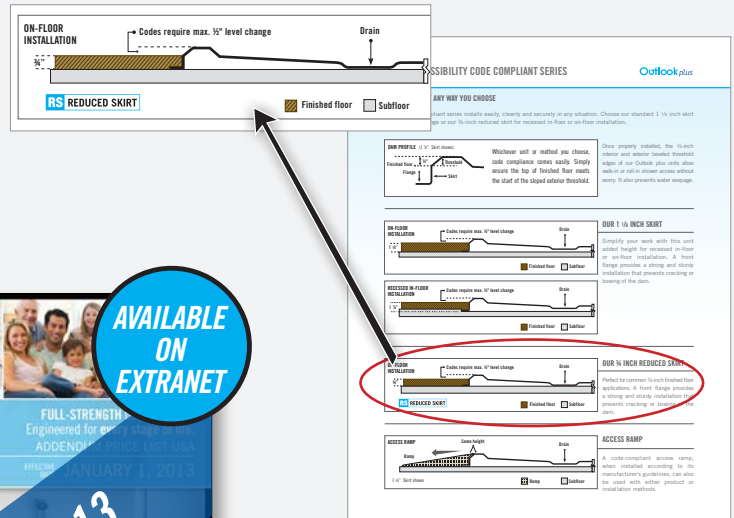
ON-FLOOR INSTALLATION

Codes require max. ½" level change

Drain

¾"

RS REDUCED SKIRT

Finished floor

Subfloor

SSIBILITY CODE COMPLIANT SERIES

Outlook plus

ANY WAY YOU CHOOSE

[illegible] series installs easily, cleanly and securely in any situation. Choose our standard 1 ⅛ inch skirt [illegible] or our ¾-inch reduced skirt for recessed in-floor or on-floor installation.

DAM PROFILE

Finished floor

Threshold

Flange

Skirt

Whichever unit or method you choose, code compliance comes easily. Simply ensure the top of finished floor meets the start of the sloped exterior threshold.

Once properly installed, the ½-inch interior and exterior beveled threshold edges of our Outlook plus units allow walk-in or roll-in shower access without worry. It also prevents water seepage.

OUR 1 ⅛ INCH SKIRT

ON-FLOOR INSTALLATION

Codes require max. ½" level change

Drain

Finished floor

Subfloor

Simplify your work with this unit added height for recessed in-floor or on-floor installation. A front flange provides a strong and sturdy installation that prevents cracking or bowing of the dam.

RECESSED IN-FLOOR INSTALLATION

Codes require max. ½" level change

Drain

Finished floor

Subfloor

OUR ¾ INCH REDUCED SKIRT

ON-FLOOR INSTALLATION

Codes require max. ½" level change

Drain

RS REDUCED SKIRT

Finished floor

Subfloor

Perfect for common ¾-inch-finished floor applications. A front flange provides a strong and sturdy installation that prevents cracking or bowing of the dam.

ACCESS RAMP

Same height

Drain

Ramp

1 ⅛" Skirt shown

Ramp

Subfloor

A code-compliant access ramp, when installed according to its manufacturer's guidelines, can also be used with either product or installation methods.

AVAILABLE ON EXTRANET

FULL-STRENGTH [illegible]

Engineered for every stage of life

ADDENDUM PRICE LIST USA

EFFECTIVE JANUARY 1, 2013

13